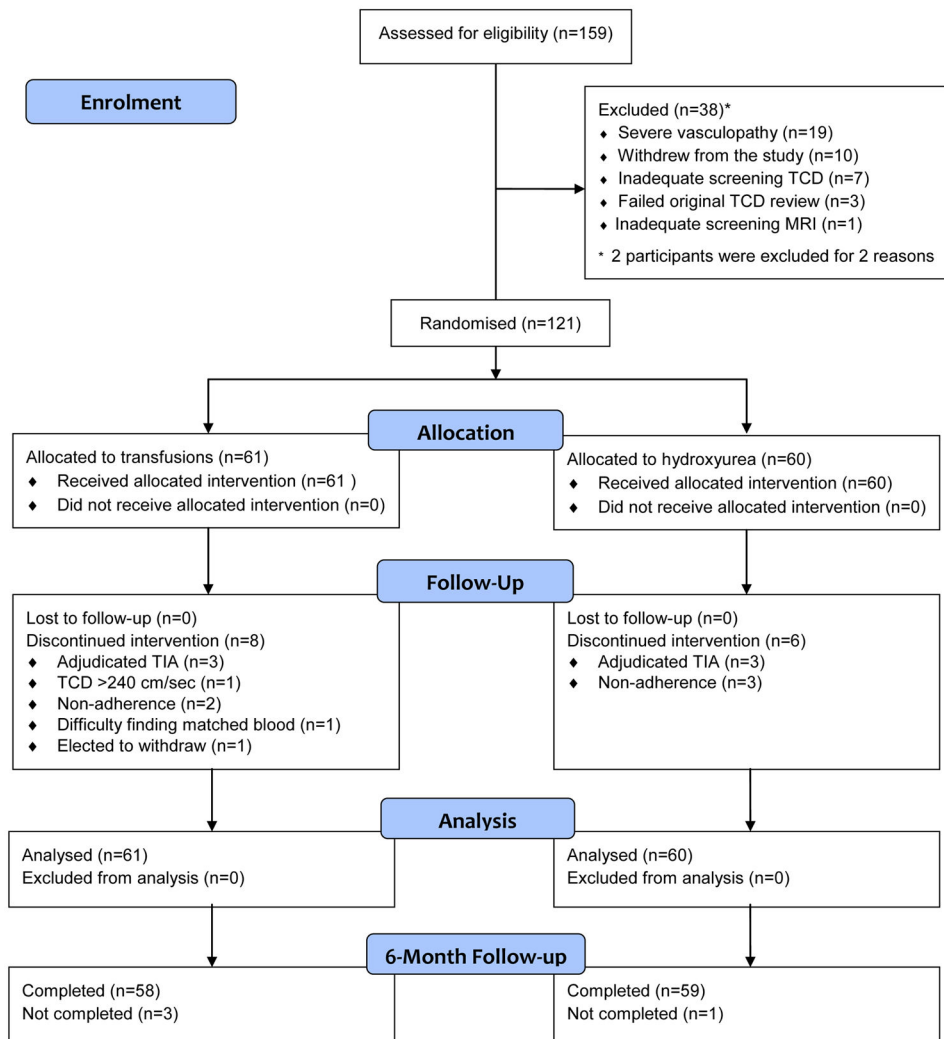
Assessed for eligibility (n=159)

Enrolment

Excluded (n=38)*
♦ Severe vasculopathy (n=19)
♦ Withdrew from the study (n=10)
♦ Inadequate screening TCD (n=7)
♦ Failed original TCD review (n=3)
♦ Inadequate screening MRI (n=1)
* 2 participants were excluded for 2 reasons

Randomised (n=121)

Allocation

Allocated to transfusions (n=61)
♦ Received allocated intervention (n=61 )
♦ Did not receive allocated intervention (n=0)

Allocated to hydroxyurea (n=60)
♦ Received allocated intervention (n=60)
♦ Did not receive allocated intervention (n=0)

Follow-Up

Lost to follow-up (n=0)
Discontinued intervention (n=8)
♦ Adjudicated TIA (n=3)
♦ TCD >240 cm/sec (n=1)
♦ Non-adherence (n=2)
♦ Difficulty finding matched blood (n=1)
♦ Elected to withdraw (n=1)

Lost to follow-up (n=0)
Discontinued intervention (n=6)
♦ Adjudicated TIA (n=3)
♦ Non-adherence (n=3)

Analysis

Analysed (n=61)
Excluded from analysis (n=0)

Analysed (n=60)
Excluded from analysis (n=0)

6-Month Follow-up

Completed (n=58)
Not completed (n=3)

Completed (n=59)
Not completed (n=1)